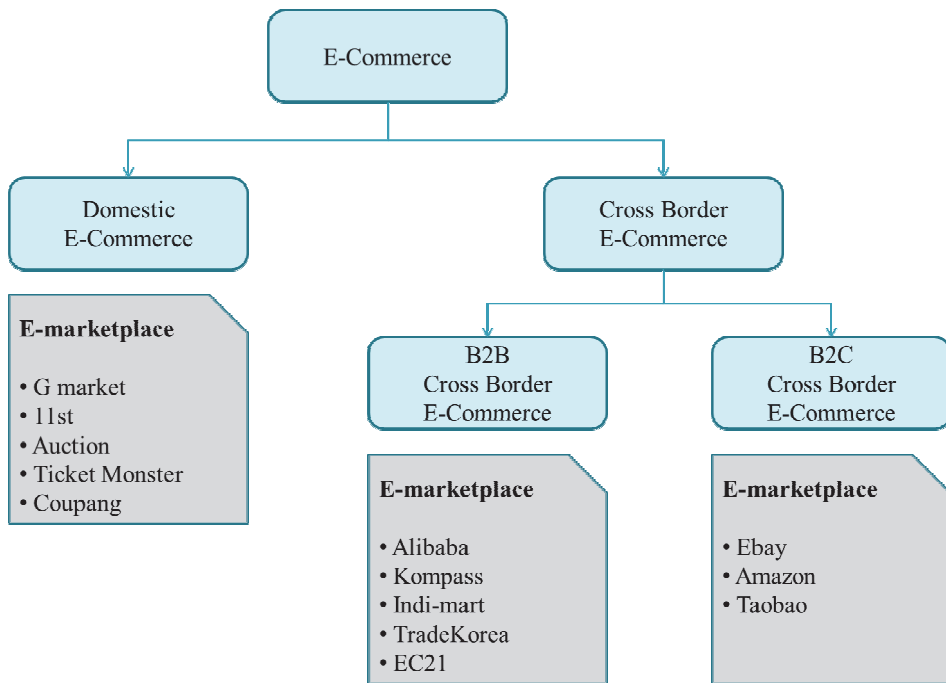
E-Commerce

Domestic E-Commerce

Cross Border E-Commerce

E-marketplace

• G market
• 11st
• Auction
• Ticket Monster
• Coupang

B2B Cross Border E-Commerce

B2C Cross Border E-Commerce

E-marketplace

• Alibaba
• Kompass
• Indi-mart
• TradeKorea
• EC21

E-marketplace

• Ebay
• Amazon
• Taobao